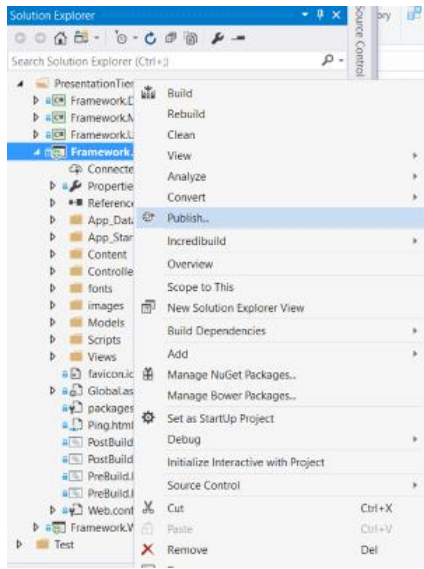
Solution Explorer
Search Solution Explorer (Ctrl+;)
Source Control
ory
PresentationTier
Framework.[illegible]
Framework.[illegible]
Framework.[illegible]
Framework.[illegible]
Connecte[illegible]
Propertie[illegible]
Reference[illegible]
App_Data
App_Star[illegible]
Content
Controlle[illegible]
fonts
images
Models
Scripts
Views
favicon.ic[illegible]
Global.as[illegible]
packages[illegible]
Ping.html
PostBuild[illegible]
PostBuild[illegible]
PreBuild.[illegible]
PreBuild.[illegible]
Web.conf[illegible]
Framework.V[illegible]
Test

Build
Rebuild
Clean
View
Analyze
Convert
Publish...
Incredibuild
Overview
Scope to This
New Solution Explorer View
Build Dependencies
Add
Manage NuGet Packages...
Manage Bower Packages...
Set as StartUp Project
Debug
Initialize Interactive with Project
Source Control
Cut Ctrl+X
Paste Ctrl+V
Remove Del